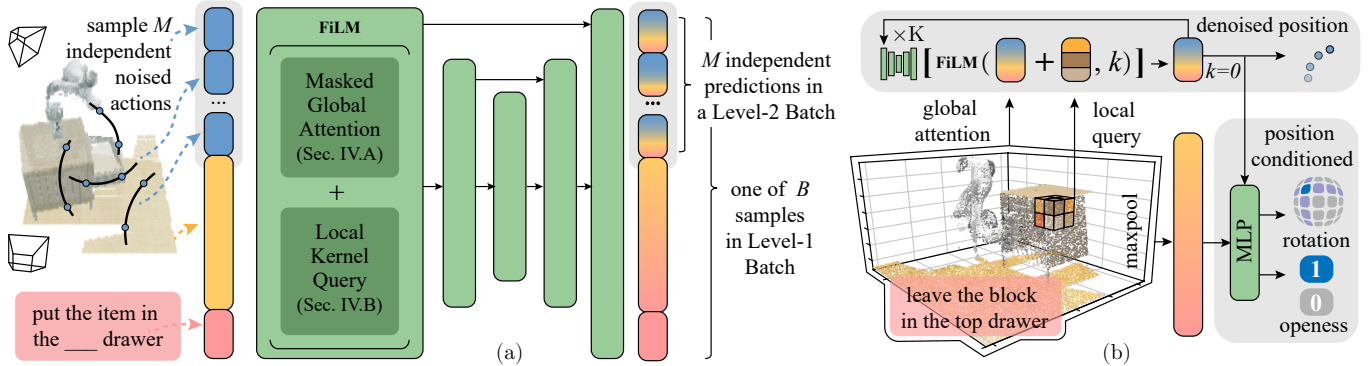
sample $M$ independent noised actions

...

put the item in the ___ drawer

FiLM

Masked Global Attention (Sec. IV.A)

+

Local Kernel Query (Sec. IV.B)

...

$M$ independent predictions in a Level-2 Batch

one of $B$ samples in Level-1 Batch

(a)

$\times$K

FiLM ( + , $k$)

denoised position

$k=0$

global attention

local query

position conditioned

maxpool

MLP

rotation

1

0

openess

leave the block in the top drawer

(b)